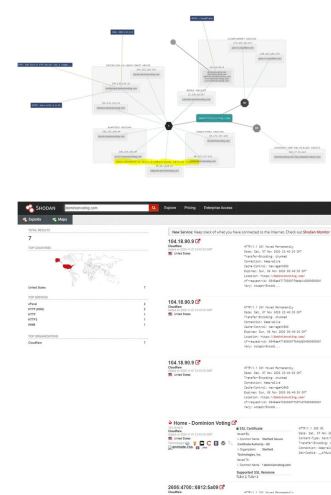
SHODAN

Explore Pricing Enterprise Access

Exploits Maps

TOTAL RESULTS

7

TOP COUNTRIES

United States 7

TOP SERVICES

TOP ORGANIZATIONS

Cloudflare

New Service: Keep track of what you have connected to the Internet. Check out Shodan Monitor

104.18.90.9
Cloudflare
United States

HTTP/1.1 301 Moved Permanently

104.18.90.9
Cloudflare
United States

HTTP/1.1 301 Moved Permanently

104.18.90.9
Cloudflare
United States

HTTP/1.1 301 Moved Permanently

Home - Dominion Voting
Cloudflare
United States

SSL Certificate

HTTP/1.1 200 OK

Supported SSL Versions

2606:4700::6812:5a09
Cloudflare

HTTP/1.1 301 Moved Permanently